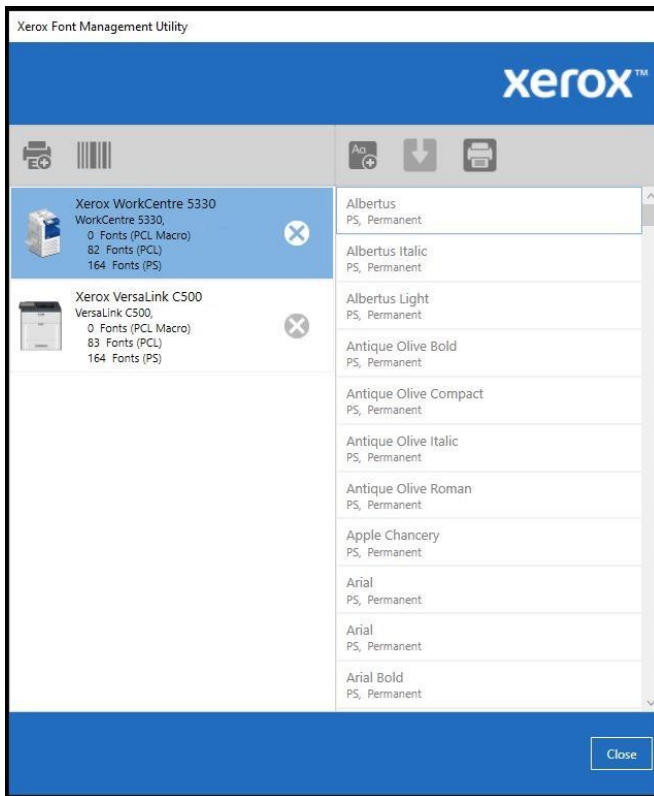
Xerox Font Management Utility

xerox™

Aa

Xerox WorkCentre 5330
WorkCentre 5330,
0 Fonts (PCL Macro)
82 Fonts (PCL)
164 Fonts (PS)

Xerox VersaLink C500
VersaLink C500,
0 Fonts (PCL Macro)
83 Fonts (PCL)
164 Fonts (PS)

Albertus
PS, Permanent

Albertus Italic
PS, Permanent

Albertus Light
PS, Permanent

Antique Olive Bold
PS, Permanent

Antique Olive Compact
PS, Permanent

Antique Olive Italic
PS, Permanent

Antique Olive Roman
PS, Permanent

Apple Chancery
PS, Permanent

Arial
PS, Permanent

Arial
PS, Permanent

Arial Bold
PS, Permanent

Close